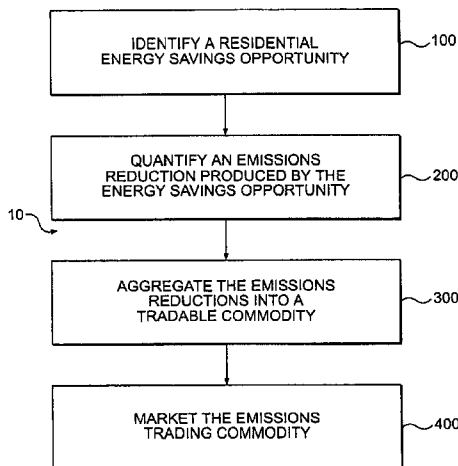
IDENTIFY A RESIDENTIAL ENERGY SAVINGS OPPORTUNITY

100

QUANTIFY AN EMISSIONS REDUCTION PRODUCED BY THE ENERGY SAVINGS OPPORTUNITY

200

10

AGGREGATE THE EMISSIONS REDUCTIONS INTO A TRADABLE COMMODITY

300

MARKET THE EMISSIONS TRADING COMMODITY

400